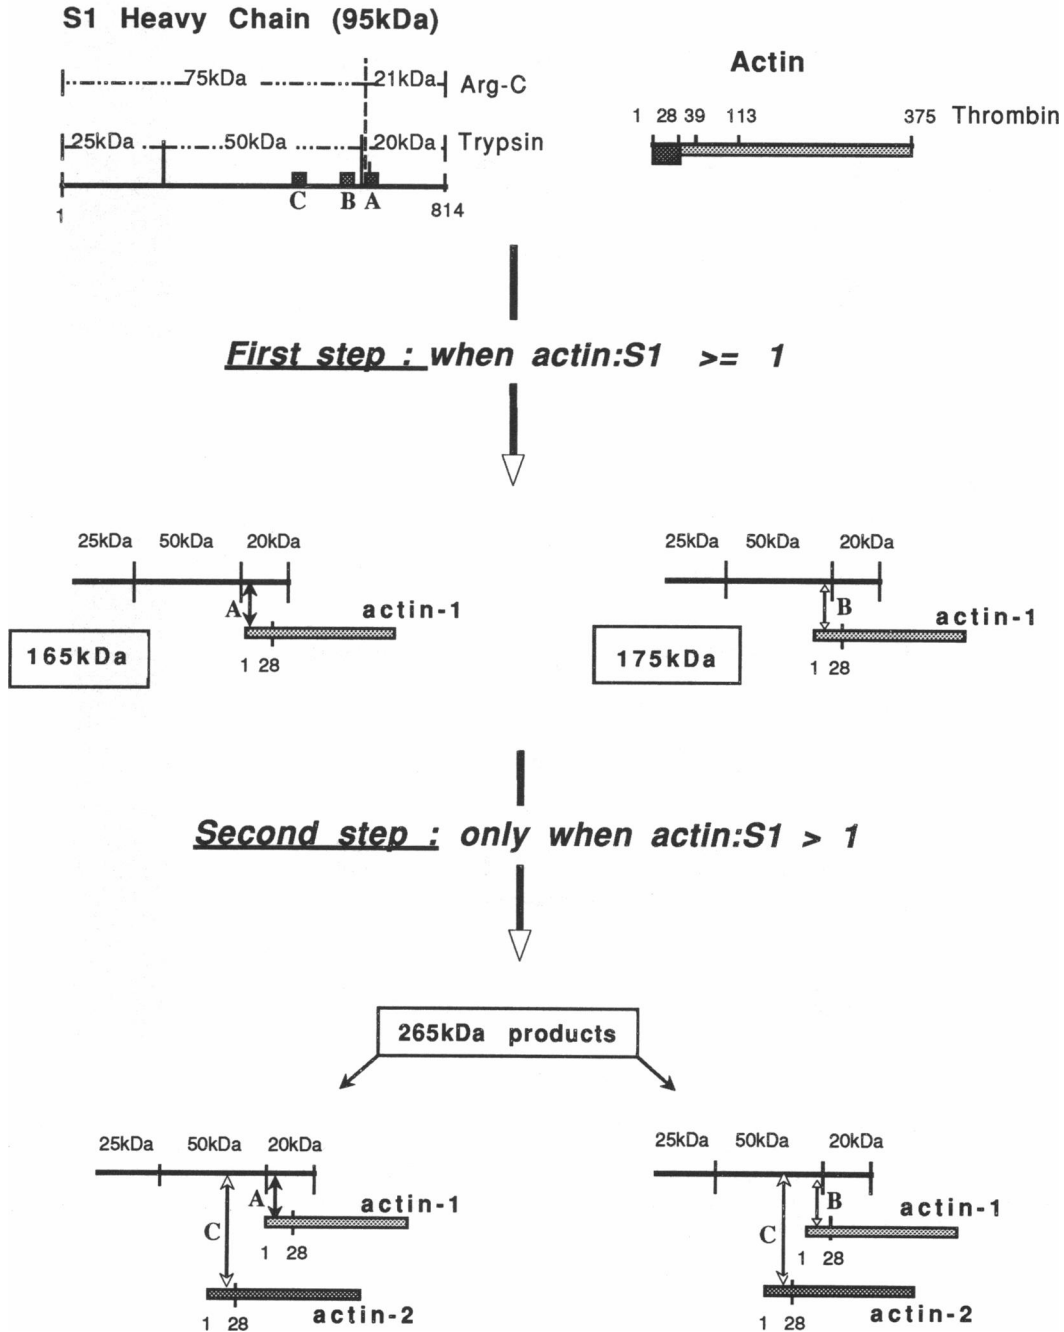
S1 Heavy Chain (95kDa)

75kDa 21kDa Arg-C

25kDa 50kDa 20kDa Trypsin

C B A

1 814

Actin

1 28 39 113 375 Thrombin

First step : when actin:S1 >= 1

25kDa 50kDa 20kDa

A

actin-1

165kDa

1 28

25kDa 50kDa 20kDa

B

actin-1

175kDa

1 28

Second step : only when actin:S1 > 1

265kDa products

25kDa 50kDa 20kDa

A

actin-1

C

1 28

1 28

actin-2

25kDa 50kDa 20kDa

B

actin-1

C

1 28

1 28

actin-2